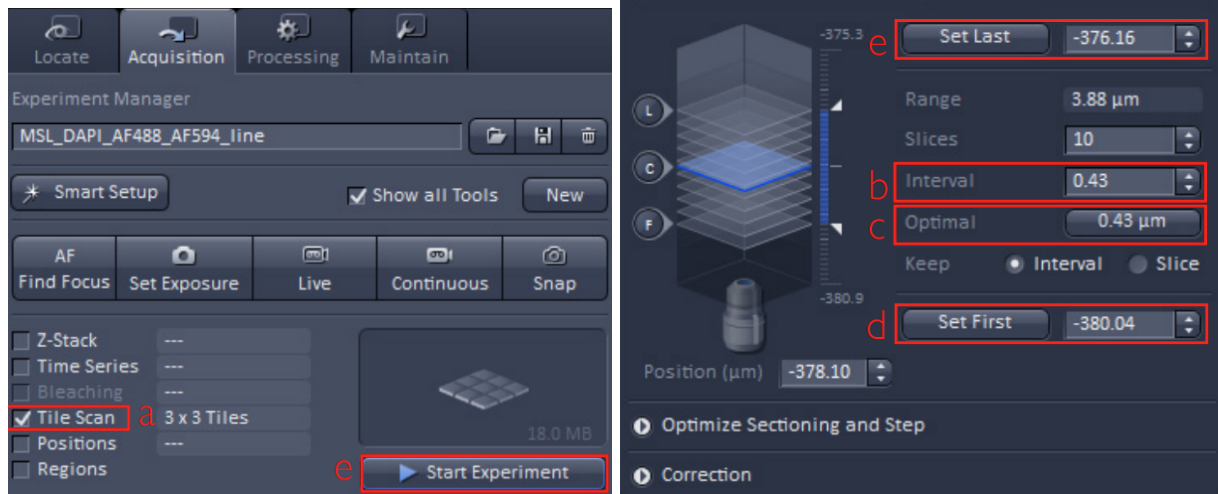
Locate
Acquisition
Processing
Maintain

Experiment Manager
MSL_DAPI_AF488_AF594_line

Smart Setup
Show all Tools
New

AF
Find Focus
Set Exposure
Live
Continuous
Snap

Z-Stack ---
Time Series ---
Bleaching ---
Tile Scan 3 x 3 Tiles
Positions ---
Regions

a

18.0 MB

e
Start Experiment

-375.3
L
C
F
-380.9

e
Set Last
-376.16
Range 3.88 µm
Slices 10
b
Interval 0.43
c
Optimal 0.43 µm
Keep Interval Slice
d
Set First
-380.04

Position (µm) -378.10

Optimize Sectioning and Step
Correction